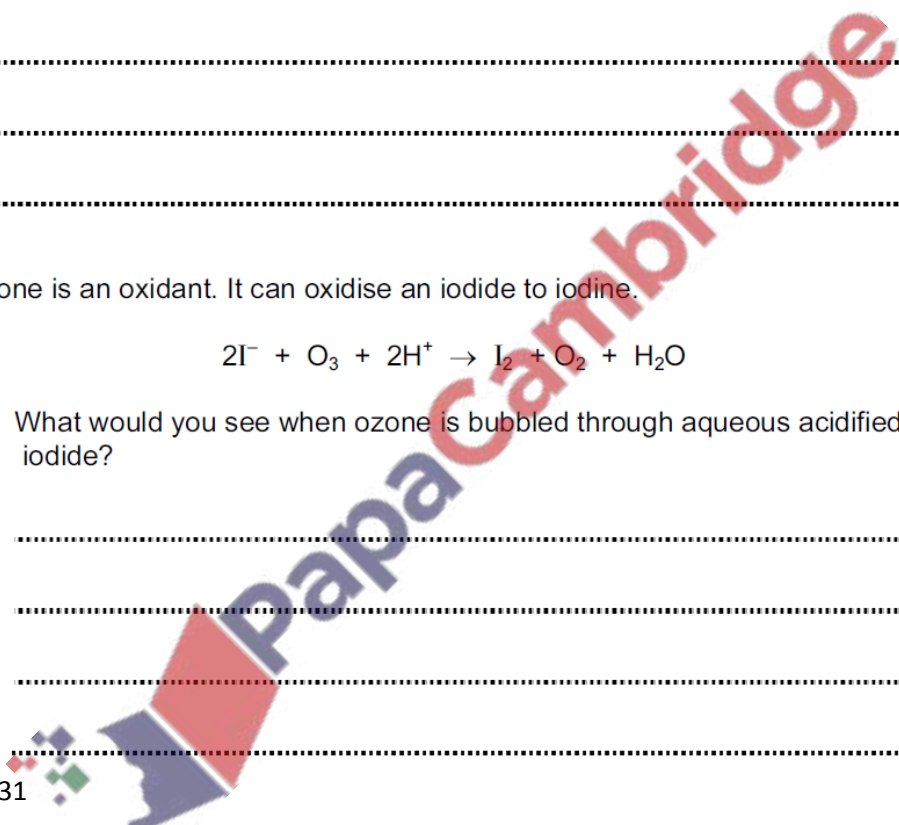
..........................................................................................................................................

..........................................................................................................................................

..........................................................................................................................................

one is an oxidant. It can oxidise an iodide to iodine.

$2I^{-} + O_3 + 2H^{+} \rightarrow I_2 + O_2 + H_2O$

What would you see when ozone is bubbled through aqueous acidified iodide?

..........................................................................................................................................

..........................................................................................................................................

..........................................................................................................................................

..........................................................................................................................................

31

PapaCambridge